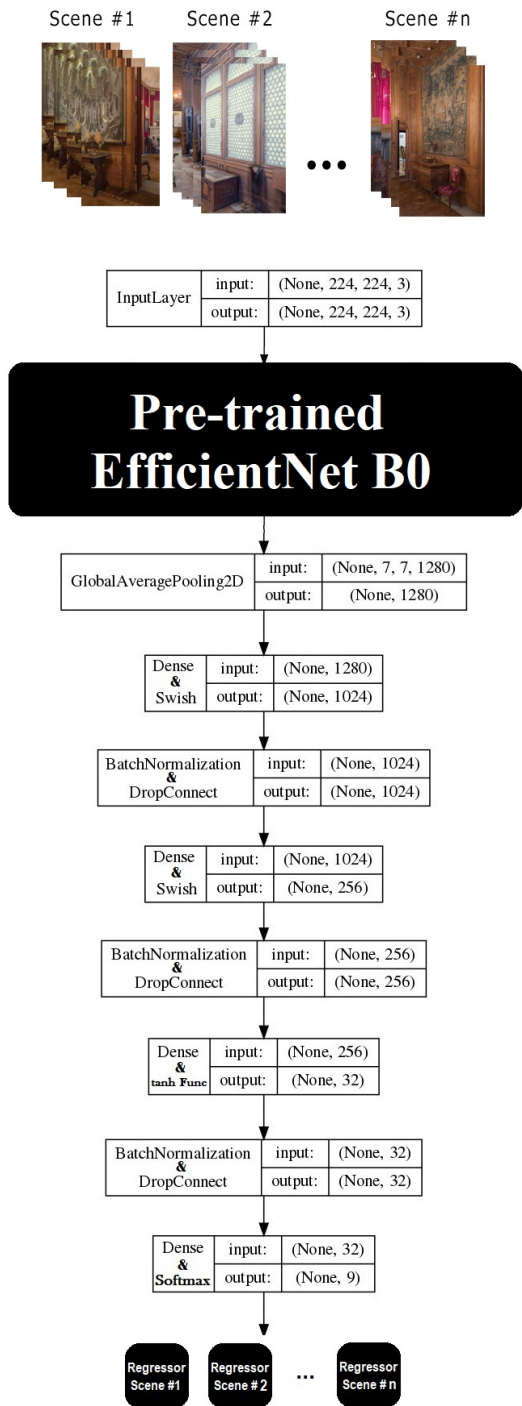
Scene #1 Scene #2 Scene #n

•••

| InputLayer | input: | (None, 224, 224, 3) |
|---|---|---|
| | output: | (None, 224, 224, 3) |

Pre-trained EfficientNet B0

| GlobalAveragePooling2D | input: | (None, 7, 7, 1280) |
|---|---|---|
| | output: | (None, 1280) |

| Dense & Swish | input: | (None, 1280) |
|---|---|---|
| | output: | (None, 1024) |

| BatchNormalization & DropConnect | input: | (None, 1024) |
|---|---|---|
| | output: | (None, 1024) |

| Dense & Swish | input: | (None, 1024) |
|---|---|---|
| | output: | (None, 256) |

| BatchNormalization & DropConnect | input: | (None, 256) |
|---|---|---|
| | output: | (None, 256) |

| Dense & tanh Func | input: | (None, 256) |
|---|---|---|
| | output: | (None, 32) |

| BatchNormalization & DropConnect | input: | (None, 32) |
|---|---|---|
| | output: | (None, 32) |

| Dense & Softmax | input: | (None, 32) |
|---|---|---|
| | output: | (None, 9) |

Regressor Scene #1 Regressor Scene #2 ... Regressor Scene # n